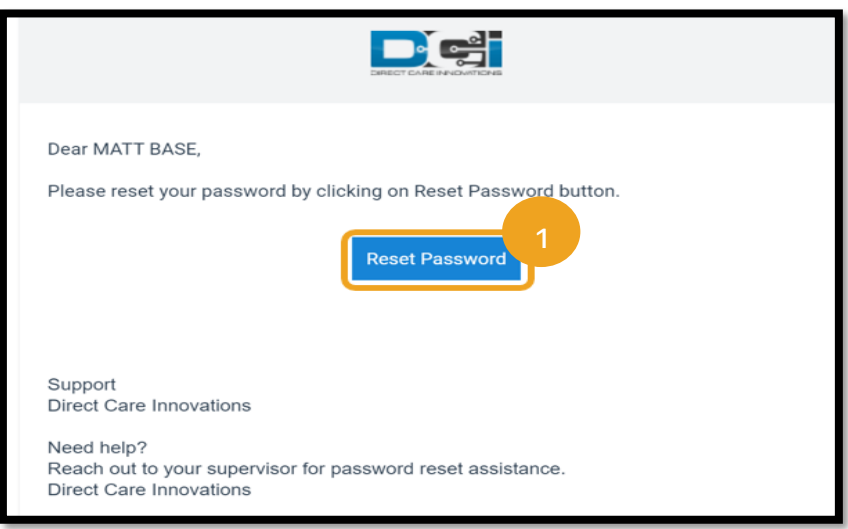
DCI
DIRECT CARE INNOVATIONS

Dear MATT BASE,

Please reset your password by clicking on Reset Password button.

Reset Password

1

Support
Direct Care Innovations

Need help?
Reach out to your supervisor for password reset assistance.
Direct Care Innovations